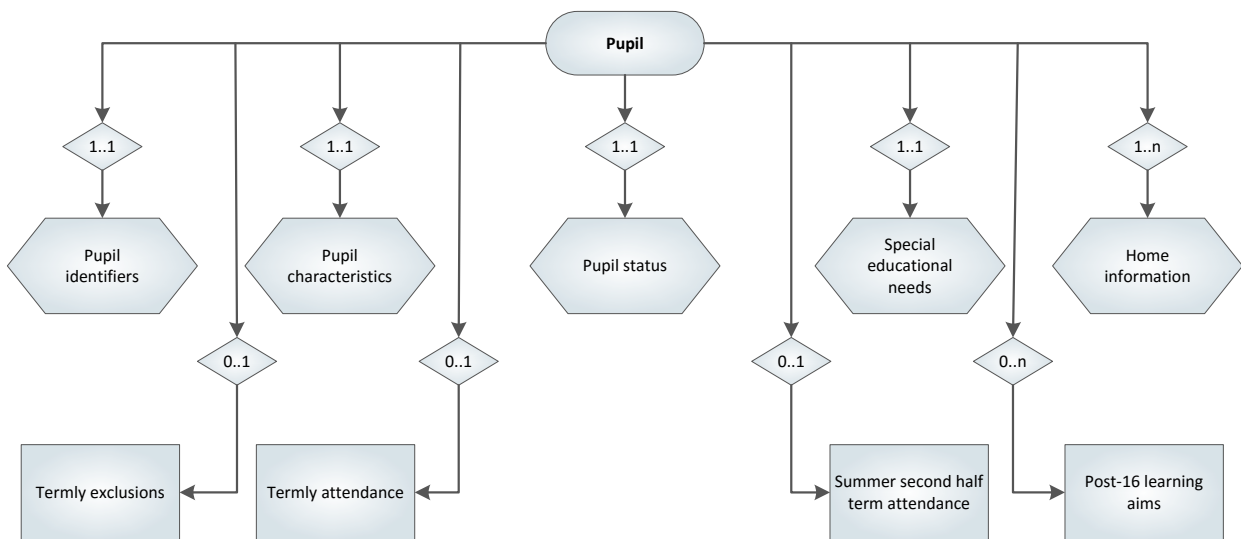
Pupil

1..1

Pupil identifiers

1..1

Pupil characteristics

1..1

Pupil status

1..1

Special educational needs

1..n

Home information

0..1

Termly exclusions

0..1

Termly attendance

0..1

Summer second half term attendance

0..n

Post-16 learning aims